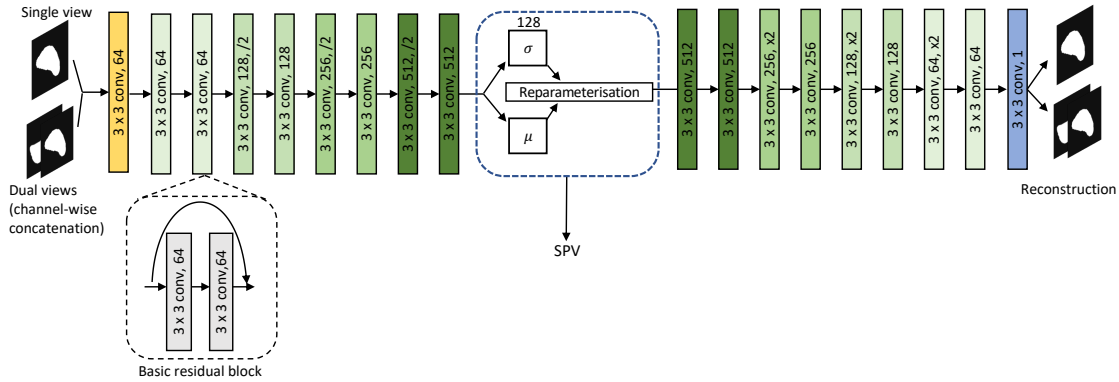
Single view

Dual views (channel-wise concatenation)

3 x 3 conv, 64

3 x 3 conv, 64

3 x 3 conv, 64

3 x 3 conv, 128, /2

3 x 3 conv, 128

3 x 3 conv, 256, /2

3 x 3 conv, 256

3 x 3 conv, 512, /2

3 x 3 conv, 512

128

$\sigma$

Reparameterisation

$\mu$

SPV

3 x 3 conv, 512

3 x 3 conv, 512

3 x 3 conv, 256, x2

3 x 3 conv, 256

3 x 3 conv, 128, x2

3 x 3 conv, 128

3 x 3 conv, 64, x2

3 x 3 conv, 64

3 x 3 conv, 1

Reconstruction

3 x 3 conv, 64

3 x 3 conv,64

Basic residual block